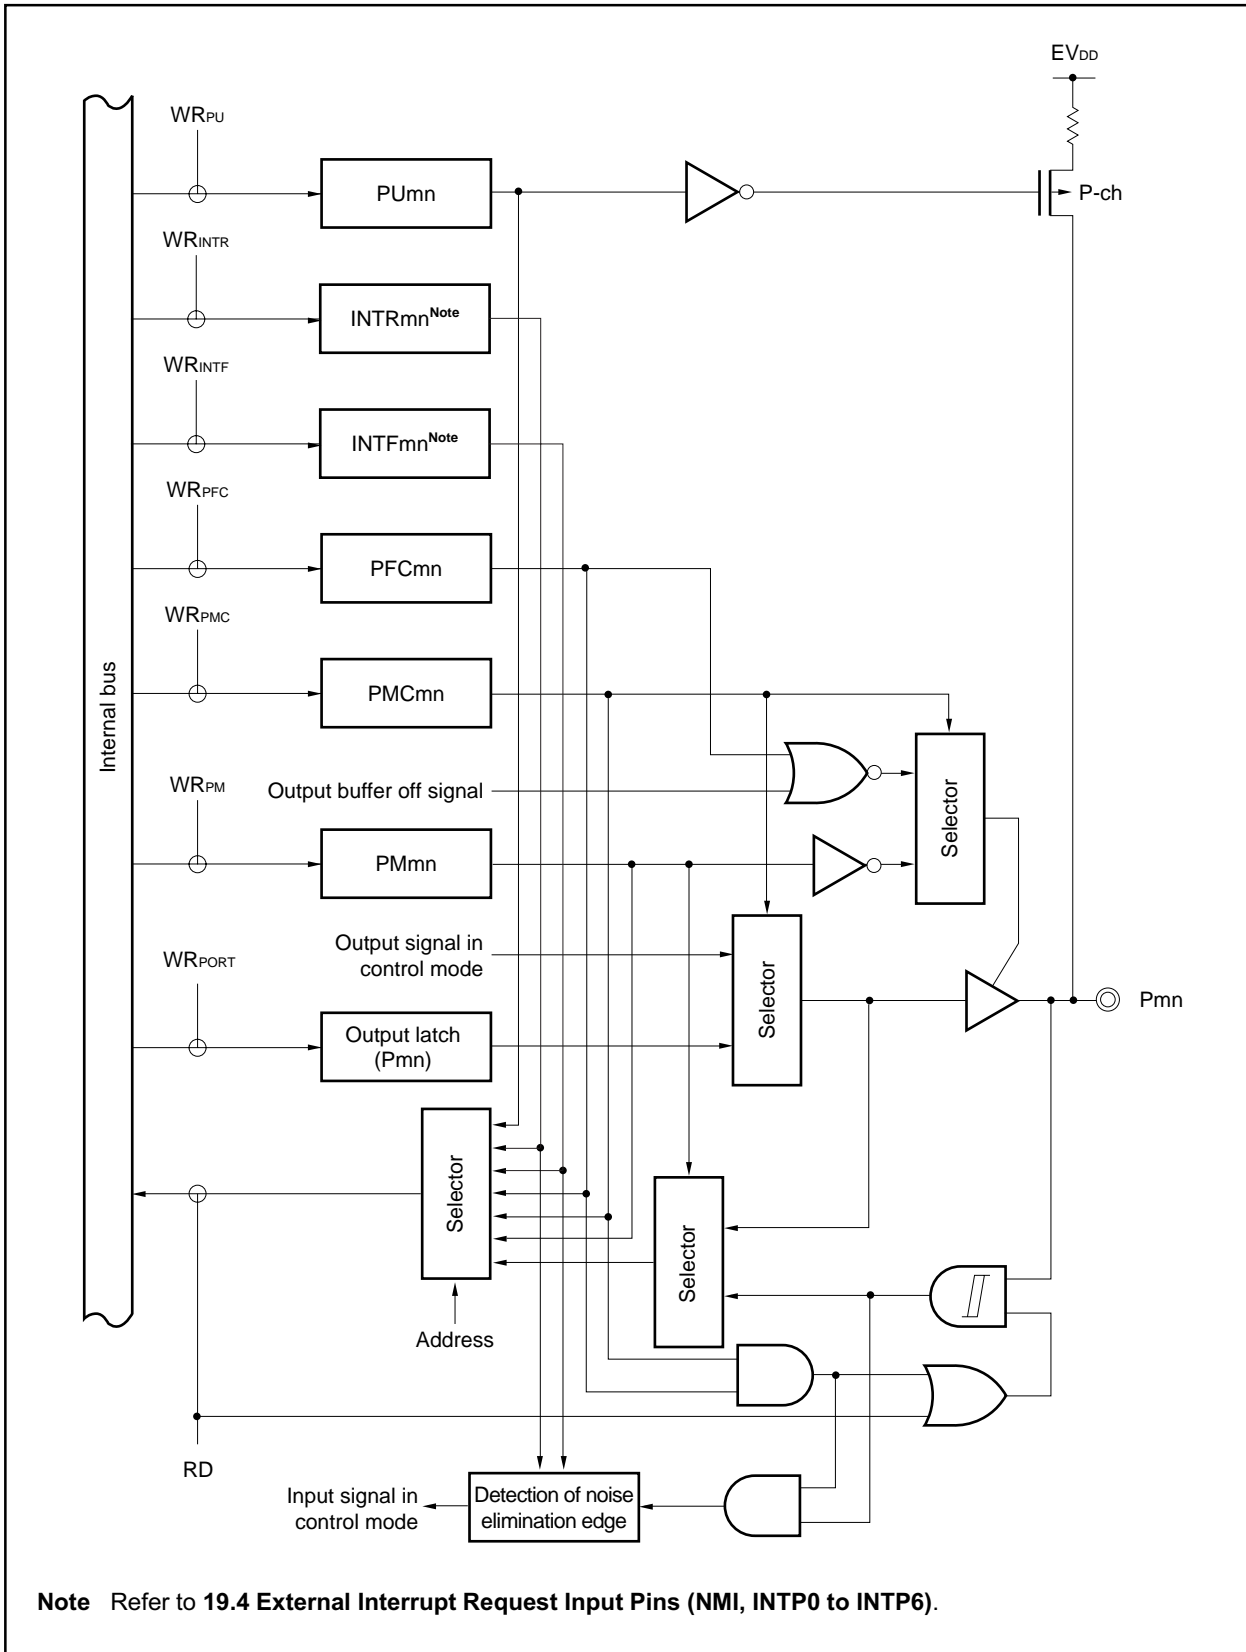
$EV_{DD}$

$WR_{PU}$

PUmn

P-ch

$WR_{INTR}$

INTRmn$^{Note}$

$WR_{INTF}$

INTFmn$^{Note}$

$WR_{PFC}$

PFCmn

$WR_{PMC}$

PMCmn

Internal bus

$WR_{PM}$

Output buffer off signal

Selector

PMmn

Output signal in control mode

$WR_{PORT}$

Selector

Pmn

Output latch (Pmn)

Selector

Selector

Address

RD

Input signal in control mode

Detection of noise elimination edge

**Note** Refer to **19.4 External Interrupt Request Input Pins (NMI, INTP0 to INTP6)**.